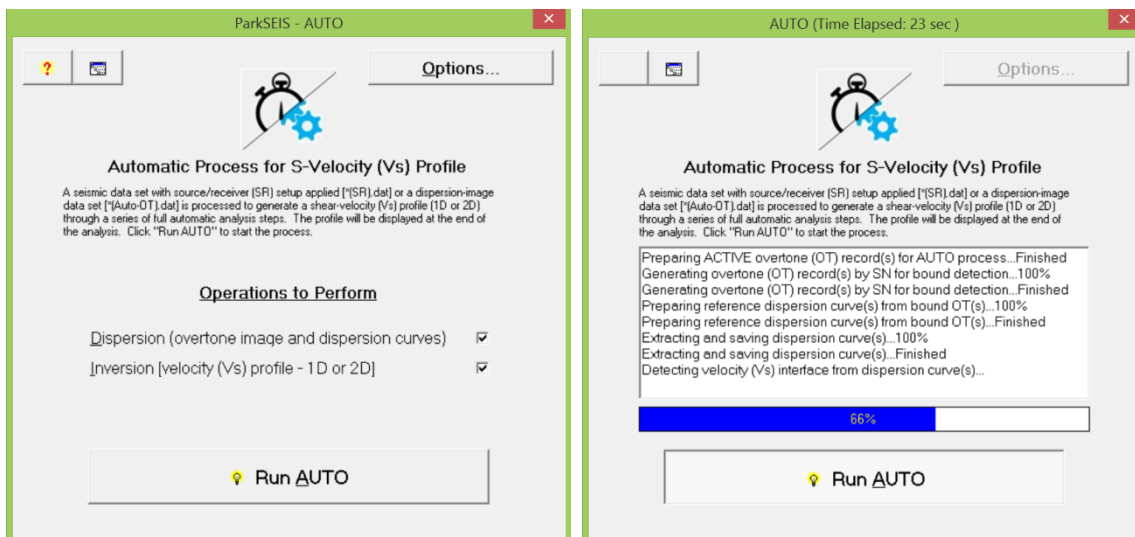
ParkSEIS - AUTO

?

Options...

Automatic Process for S-Velocity (Vs) Profile

A seismic data set with source/receiver (SR) setup applied [*(SR).dat] or a dispersion-image data set [*(Auto-OT).dat] is processed to generate a shear-velocity (Vs) profile (1D or 2D) through a series of full automatic analysis steps. The profile will be displayed at the end of the analysis. Click "Run AUTO" to start the process.

Operations to Perform

Dispersion (overtone image and dispersion curves)

Inversion [velocity (Vs) profile - 1D or 2D]

Run AUTO

AUTO (Time Elapsed: 23 sec )

Options...

Automatic Process for S-Velocity (Vs) Profile

A seismic data set with source/receiver (SR) setup applied [*(SR).dat] or a dispersion-image data set [*(Auto-OT).dat] is processed to generate a shear-velocity (Vs) profile (1D or 2D) through a series of full automatic analysis steps. The profile will be displayed at the end of the analysis. Click "Run AUTO" to start the process.

Preparing ACTIVE overtone (OT) record(s) for AUTO process...Finished
Generating overtone (OT) record(s) by SN for bound detection...100%
Generating overtone (OT) record(s) by SN for bound detection...Finished
Preparing reference dispersion curve(s) from bound OT(s)...100%
Preparing reference dispersion curve(s) from bound OT(s)...Finished
Extracting and saving dispersion curve(s)...100%
Extracting and saving dispersion curve(s)...Finished
Detecting velocity (Vs) interface from dispersion curve(s)...

66%

Run AUTO